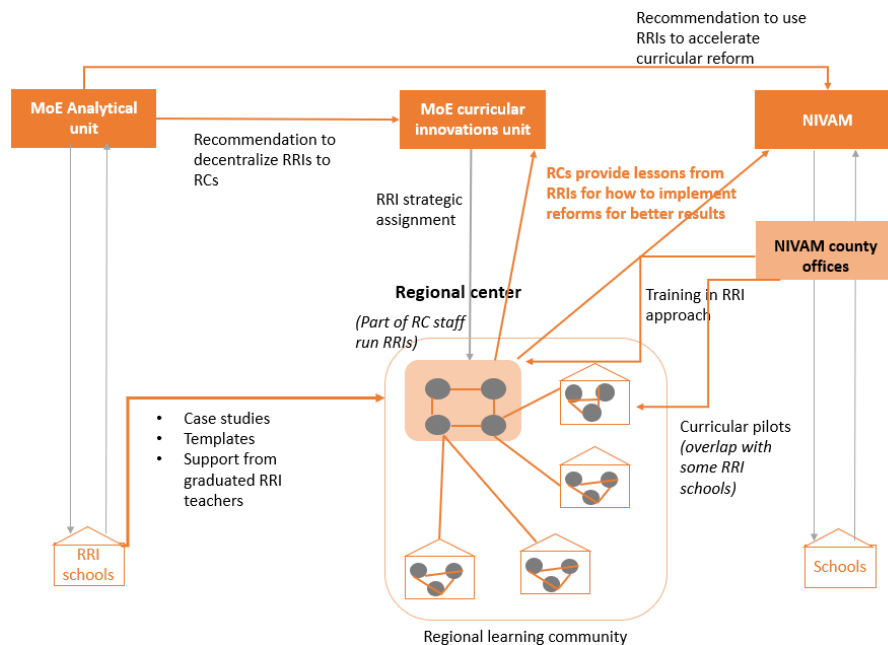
Recommendation to use RRIs to accelerate curricular reform

MoE Analytical unit

MoE curricular innovations unit

NIVAM

Recommendation to decentralize RRIs to RCs

RRI strategic assignment

RCs provide lessons from RRIs for how to implement reforms for better results

NIVAM county offices

Regional center

(Part of RC staff run RRIs)

Training in RRI approach

- Case studies
- Templates
- Support from graduated RRI teachers

Curricular pilots (overlap with some RRI schools)

RRI schools

Schools

Regional learning community